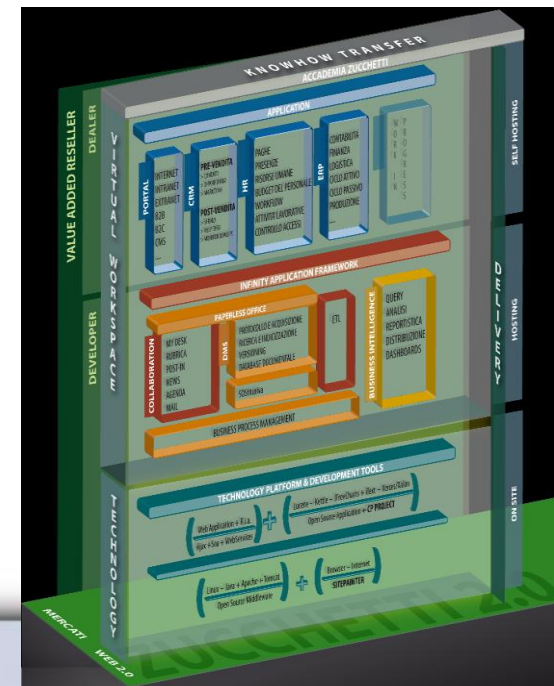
KNOWHOW TRANSFER
ACCADEMIA ZUCCHETTI

VALUE ADDED RESELLER
DEALER
DEVELOPER

VIRTUAL WORKSPACE

APPLICATION

PORTAL
INTERNET
INTRANET
EXTRANET
B2B
B2C
CMS
...

CRM
PRE-VENDITA
> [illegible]
> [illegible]
> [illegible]
POST-VENDITA
> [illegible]
> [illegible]
> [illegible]

HR
PAGHE
PRESENZE
RISORSE UMANE
BUDGET DEL PERSONALE
WORKFLOW
ATTIVITA' LAVORATIVE
CONTROLLO ACCESSI

ERP
CONTABILITA'
FINANZA
LOGISTICA
CICLO ATTIVO
CICLO PASSIVO
PRODUZIONE
...

WORK IN PROGRESS

INFINITY APPLICATION FRAMEWORK

PAPERLESS OFFICE

COLLABORATION
MY DESK
RUBRICA
POST-IN
NEWS
AGENDA
MAIL

DMS
PROTOCOLLO E ACQUISIZIONE
RICERCA E FASCICOLAZIONE
VERSIONING
DATABASE DOCUMENTALE

SDI/Infinity

ETL

BUSINESS INTELLIGENCE
QUERY
ANALISI
REPORTISTICA
DISTRIBUZIONE
DASHBOARDS

BUSINESS PROCESS MANAGEMENT

TECHNOLOGY

TECHNOLOGY PLATFORM & DEVELOPMENT TOOLS

Web Application + R.i.a.
Ajax + Soa + Webservices
+
Lucene – Velvet – JFreeCharts + JBoss – iText/Odea
Open Source Application = CP PROJECT

Linux – Java + Apache + Tomcat
Open Source Middleware
+
Browser – Internet
SITEPAINTER

DELIVERY
SELF HOSTING
HOSTING
ON SITE

MERCATI
WEB 2.0
ZUCCHETTI 2.0